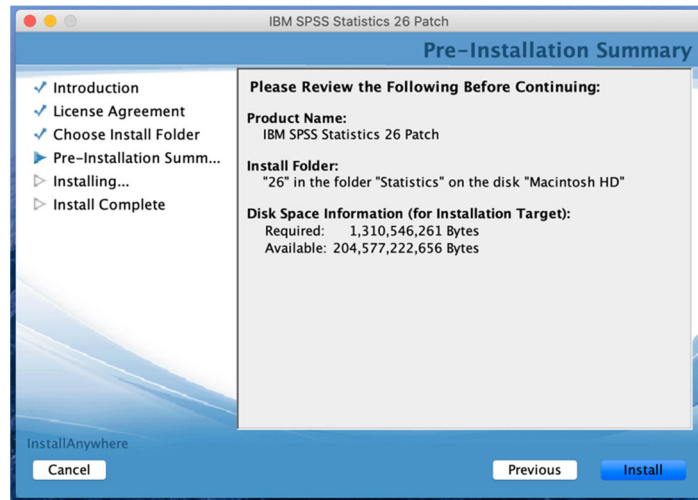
IBM SPSS Statistics 26 Patch

Pre-Installation Summary

Introduction
License Agreement
Choose Install Folder
Pre-Installation Summ...
Installing...
Install Complete

Please Review the Following Before Continuing:

Product Name:
IBM SPSS Statistics 26 Patch

Install Folder:
"26" in the folder "Statistics" on the disk "Macintosh HD"

Disk Space Information (for Installation Target):
Required: 1,310,546,261 Bytes
Available: 204,577,222,656 Bytes

InstallAnywhere

Cancel

Previous

Install